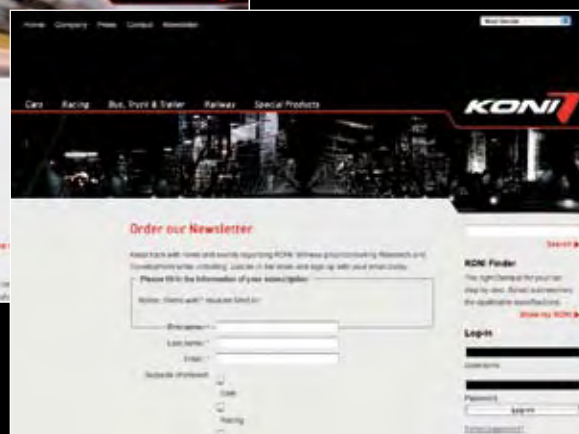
Home Company Press Contact Newsletter

Cars Racing Bus, Truck & Trailer Railway Special Products

KONI

Order our Newsletter

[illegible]

Please fill in the information of your subscription

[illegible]

First name: *

Last name: *

Email: *

Subscribe (multiselect)

Cars

Racing

Search

KONI Finder

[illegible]

Show my KONI

Log-in

Username

Password

Log-in

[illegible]